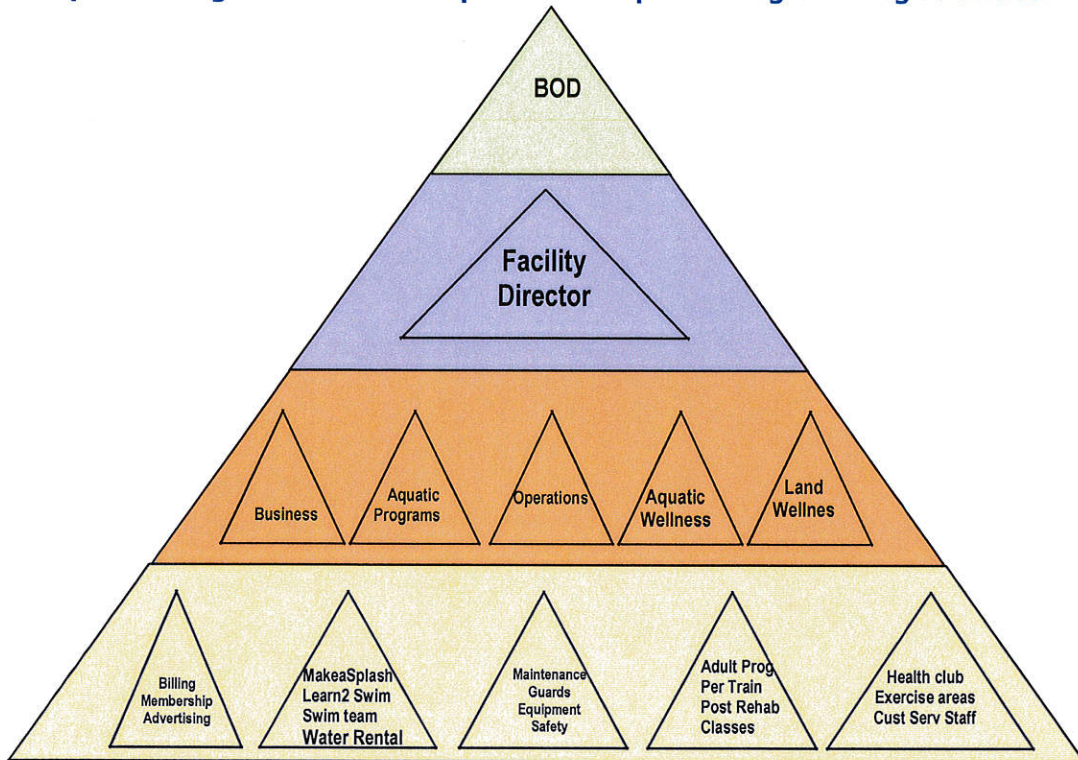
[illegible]

BOD

Facility Director

Business

Aquatic Programs

Operations

Aquatic Wellness

Land Wellnes

Billing Membership Advertising

MakeaSplash Learn2 Swim Swim team Water Rental

Maintenance Guards Equipment Safety

Adult Prog Per Train Post Rehab Classes

Health club Exercise areas Cust Serv Staff